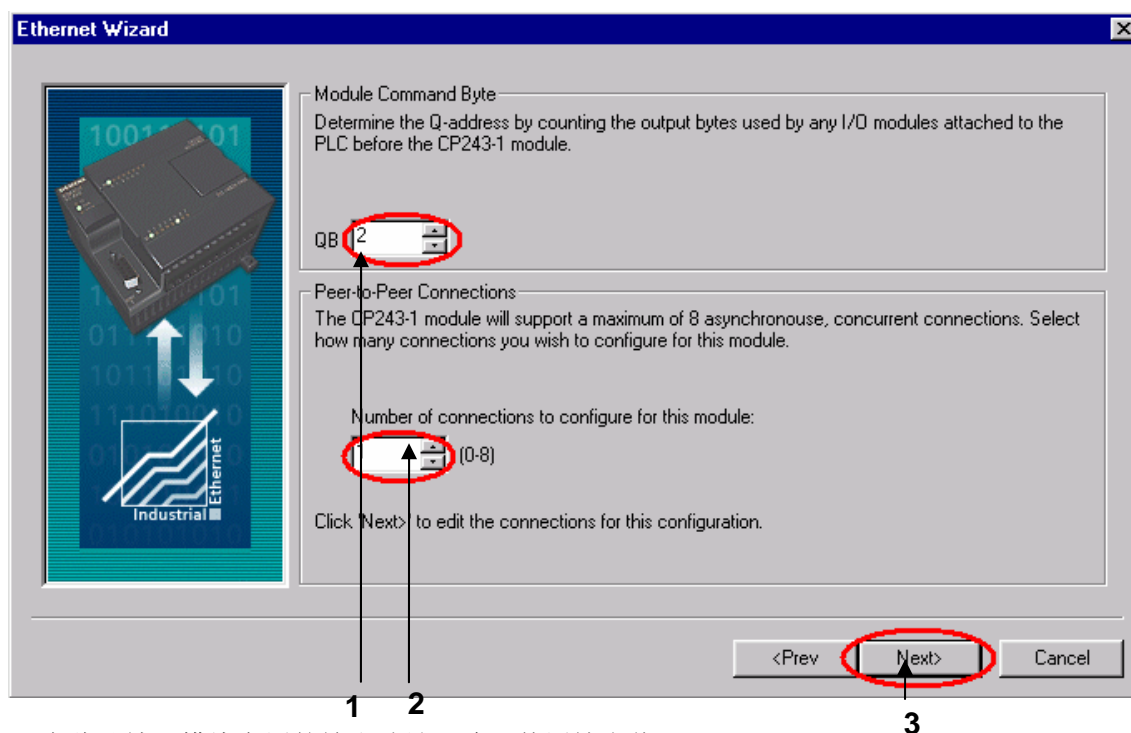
Ethernet Wizard

Module Command Byte
Determine the Q-address by counting the output bytes used by any I/O modules attached to the PLC before the CP243-1 module.

QB 2

Peer-to-Peer Connections
The CP243-1 module will support a maximum of 8 asynchronouse, concurrent connections. Select how many connections you wish to configure for this module.

Number of connections to configure for this module:

(0-8)

Click 'Next>' to edit the connections for this configuration.

<Prev Next> Cancel

1 2 3

Industrial Ethernet

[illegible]